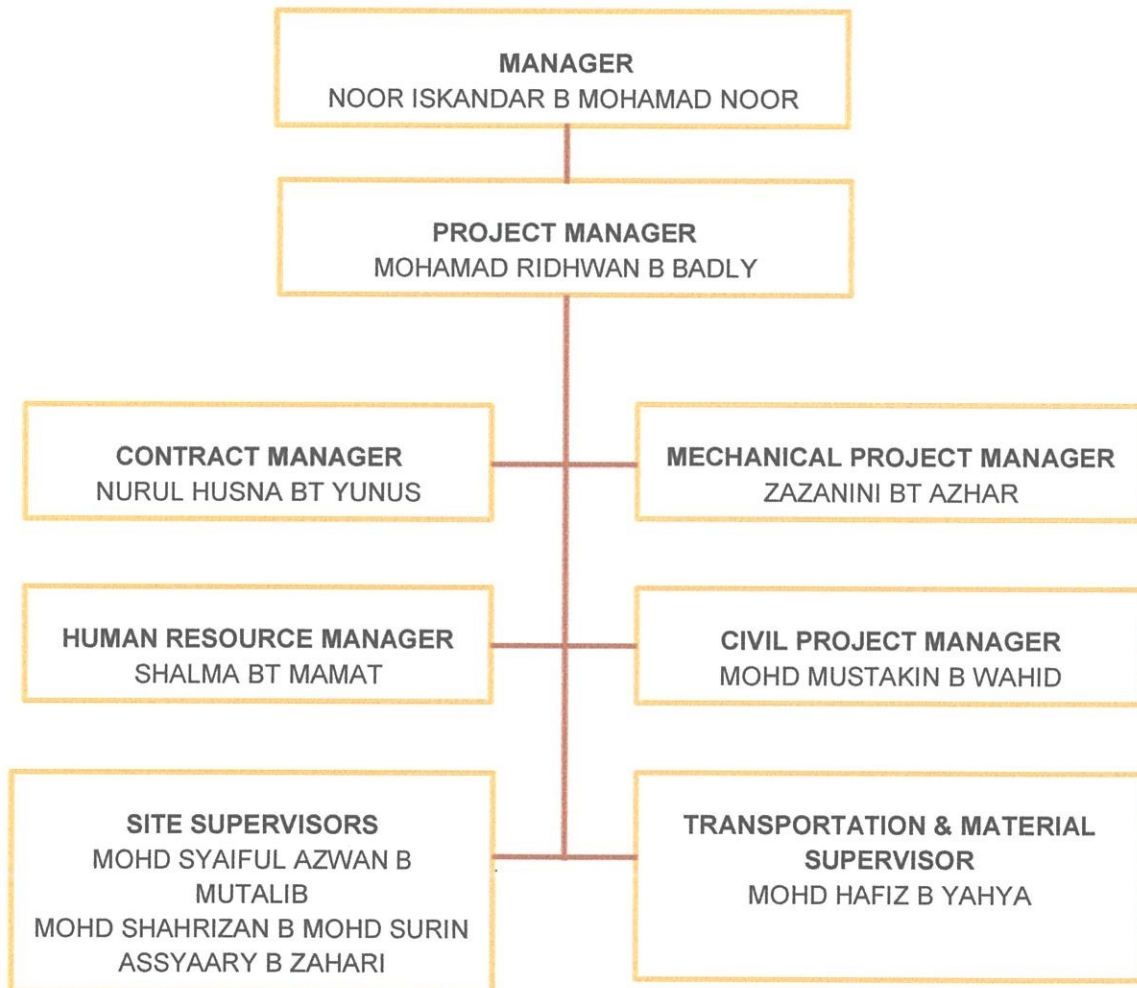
MANAGER
NOOR ISKANDAR B MOHAMAD NOOR

PROJECT MANAGER
MOHAMAD RIDHWAN B BADLY

CONTRACT MANAGER
NURUL HUSNA BT YUNUS

MECHANICAL PROJECT MANAGER
ZAZANINI BT AZHAR

HUMAN RESOURCE MANAGER
SHALMA BT MAMAT

CIVIL PROJECT MANAGER
MOHD MUSTAKIN B WAHID

SITE SUPERVISORS
MOHD SYAIFUL AZWAN B MUTALIB
MOHD SHAHRIZAN B MOHD SURIN
ASSYAARY B ZAHARI

TRANSPORTATION & MATERIAL SUPERVISOR
MOHD HAFIZ B YAHYA